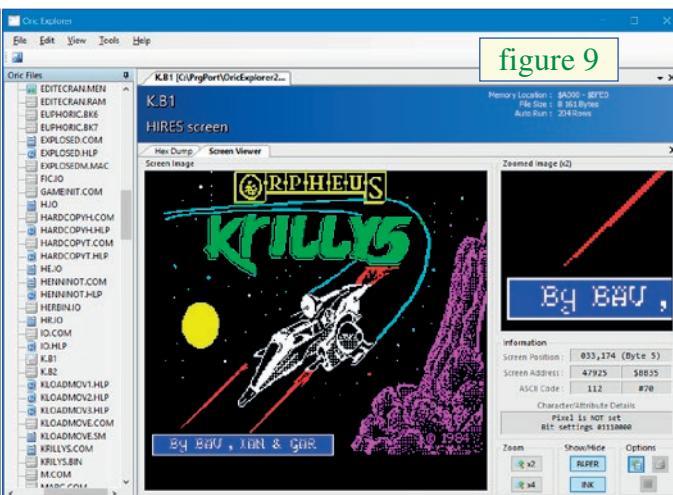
Oric Explorer

File Edit View Tools Help

figure 9

Oric Files

EDITECRAN.MEN
EDITECRAN.RAM
EUPHORIC.BK6
EUPHORIC.BK7
EXPLOSED.COM
EXPLOSED.HLP
EXPLOSEDM.MAC
FIC.IO
GAMEINIT.COM
H.IO
HARDCOPYH.COM
HARDCOPYH.HLP
HARDCOPYT.COM
HARDCOPYT.HLP
HE.IO
HENNINOT.COM
HENNINOT.HLP
HERBIN.IO
HR.IO
IO.COM
IO.HLP
K.B1
K.B2
KLOADMOV1.HLP
KLOADMOV2.HLP
KLOADMOV3.HLP
KLOADMOVE.COM
KLOADMOVE.SM
KRILLYS.COM
KRILLYS.BIN
M.COM
MARC.COM

K.B1 [C:\PrgPort\OricExplorer2...

K.B1
HIRES screen

Memory Location : $A000 - $BFE0
File Size : 8 161 Bytes
Auto Run : 204 Rows

Hex Dump Screen Viewer

Screen Image

ORPHEUS
KRILLYS
By BAV , JAN & GAR
© 1984

Zoomed Image (x2)

By BAV ,

Information

Screen Position : 033,174 (Byte 5)
Screen Address : 47925 $BB35
ASCII Code : 112 #70

Character/Attribute Details
Pixel is NOT set
Bit settings #1110000

Zoom
x2
x4

Show/Hide
PAPER
INK

Options